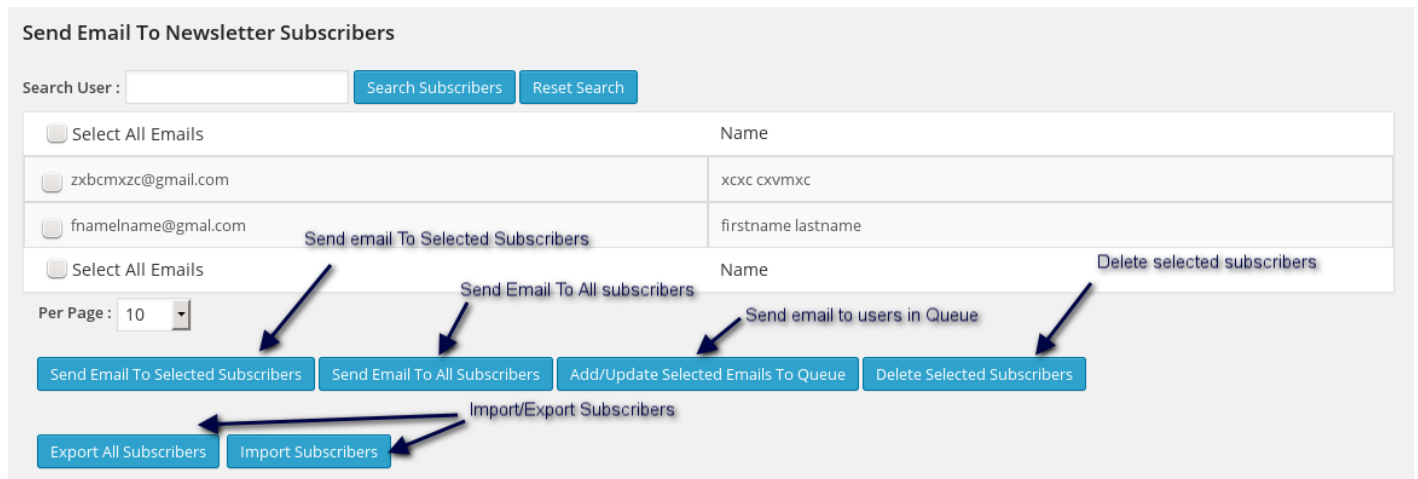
Send Email To Newsletter Subscribers

Search User : Search Subscribers Reset Search

| Select All Emails | Name |
|---|---|
| zxbcmxzc@gmail.com | xcxc cxvmxc |
| fnamelname@gmal.com | firstname lastname |
| Select All Emails | Name |

Send email To Selected Subscribers

Delete selected subscribers

Send Email To All subscribers

Per Page : 10

Send email to users in Queue

Send Email To Selected Subscribers Send Email To All Subscribers Add/Update Selected Emails To Queue Delete Selected Subscribers

Import/Export Subscribers

Export All Subscribers Import Subscribers